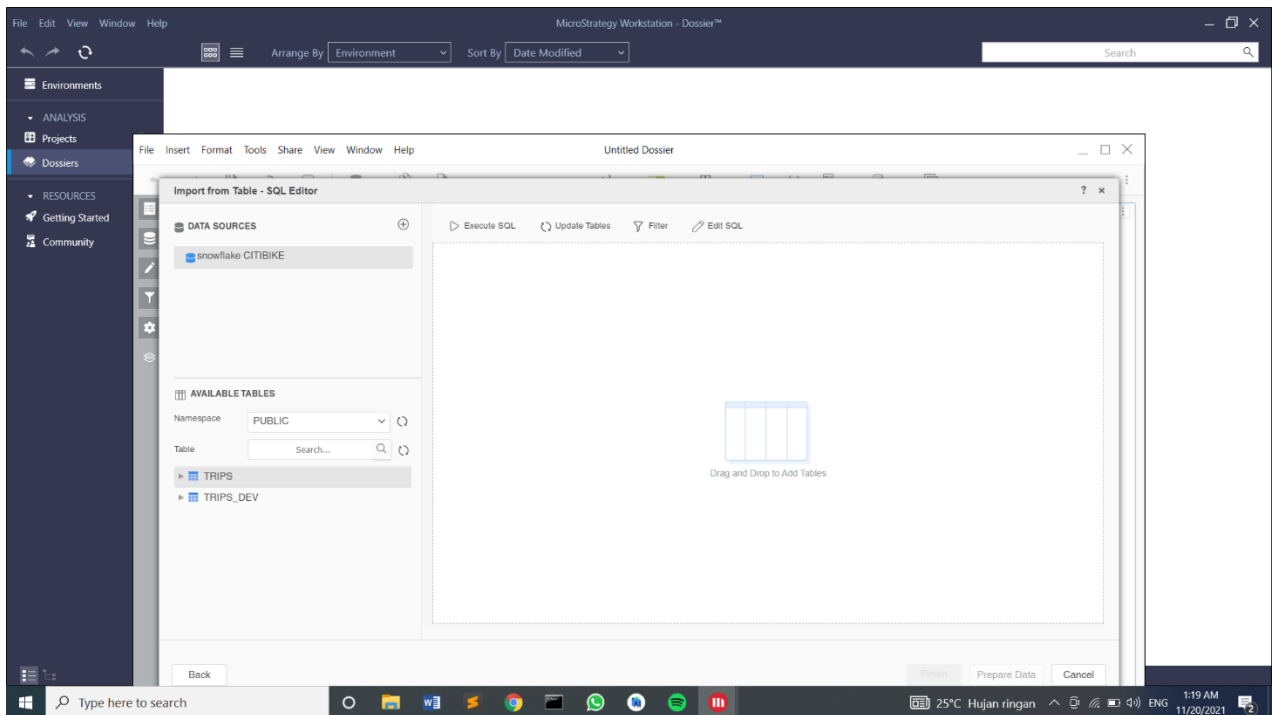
File Edit View Window Help

MicroStrategy Workstation - Dossier™

Arrange By Environment

Sort By Date Modified

Search

Environments

ANALYSIS

Projects

Dossiers

RESOURCES

Getting Started

Community

File Insert Format Tools Share View Window Help

Untitled Dossier

Import from Table - SQL Editor

? ×

DATA SOURCES

snowflake CITIBIKE

Execute SQL

Update Tables

Filter

Edit SQL

AVAILABLE TABLES

Namespace PUBLIC

Table Search...

TRIPS

TRIPS_DEV

Drag and Drop to Add Tables

Back

Finish

Prepare Data

Cancel

Type here to search

25°C Hujan ringan

ENG

1:19 AM
11/20/2021